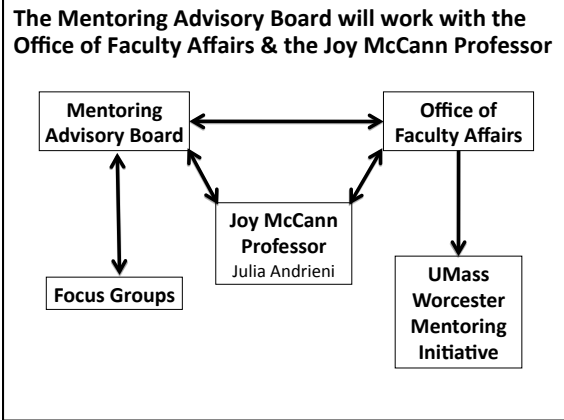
The Mentoring Advisory Board will work with the Office of Faculty Affairs & the Joy McCann Professor

Mentoring Advisory Board

Office of Faculty Affairs

Joy McCann Professor
Julia Andrieni

Focus Groups

UMass Worcester Mentoring Initiative